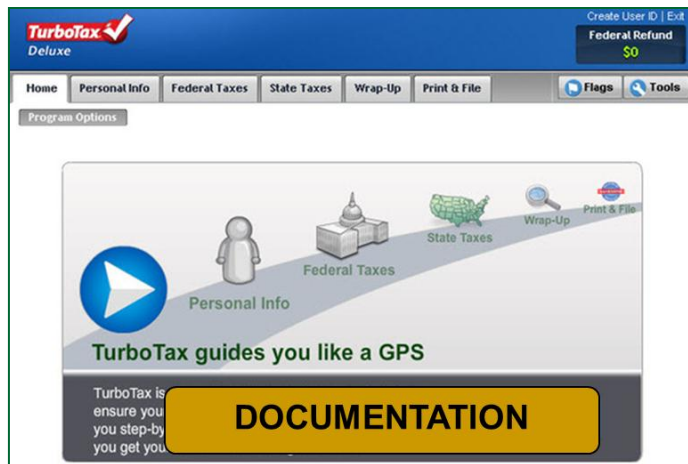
TurboTax
Deluxe

Create User ID | Exit
Federal Refund
$0

Home
Personal Info
Federal Taxes
State Taxes
Wrap-Up
Print & File
Flags
Tools

Program Options

Personal Info
Federal Taxes
State Taxes
Wrap-Up
Print & File

TurboTax guides you like a GPS

TurboTax is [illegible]
ensure you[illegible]
you step-by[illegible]
you get you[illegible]

DOCUMENTATION